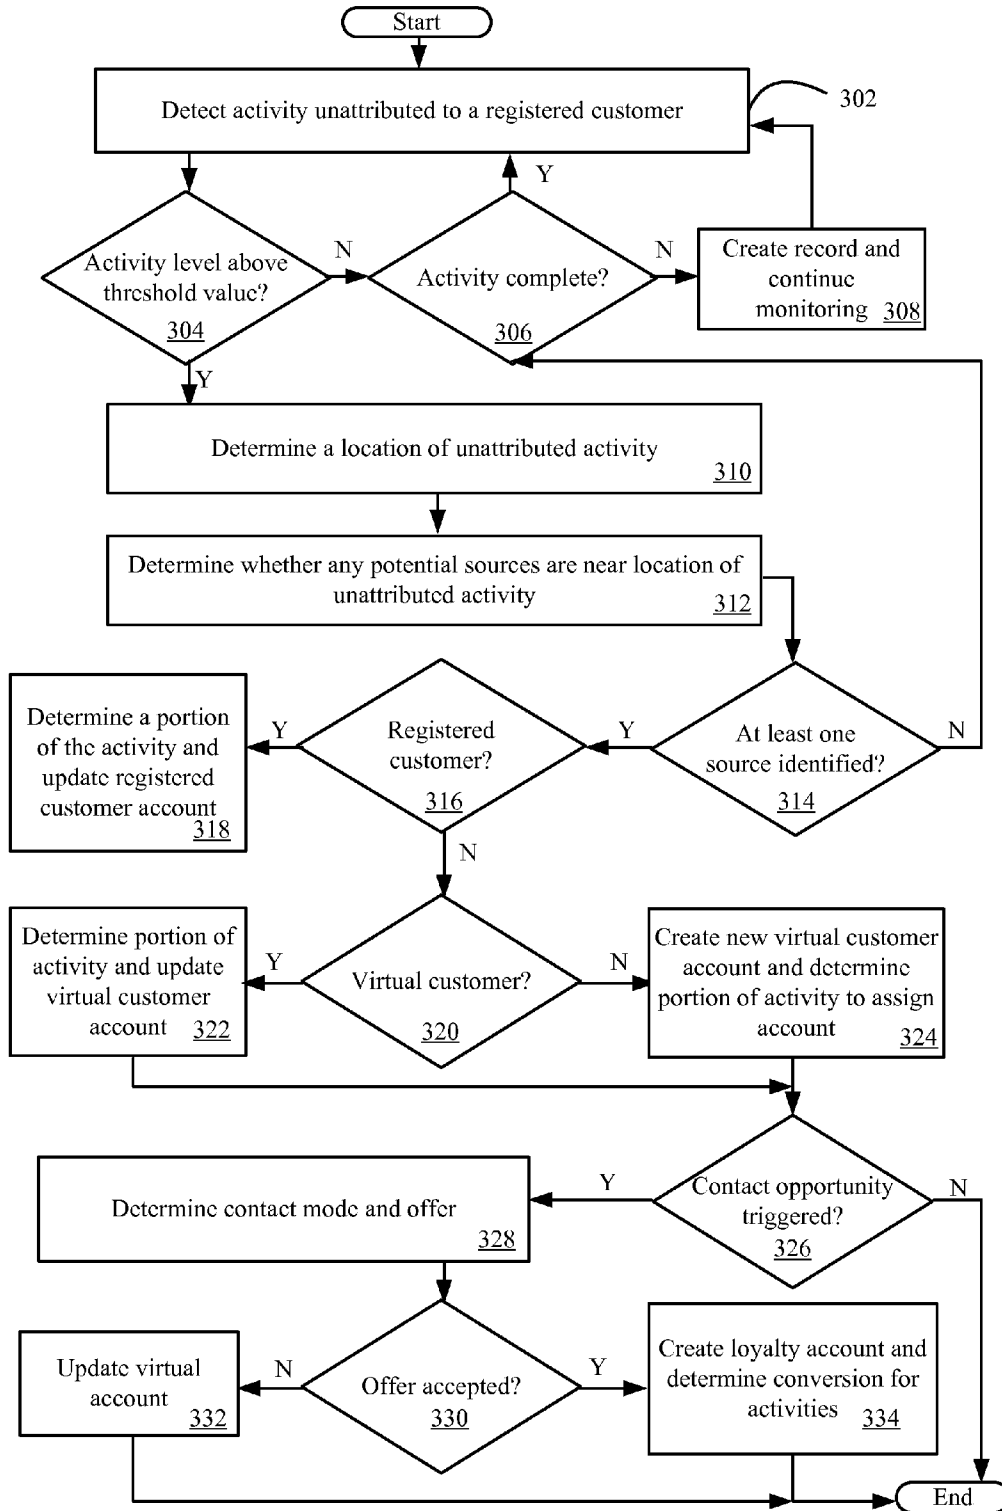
Start

Detect activity unattributed to a registered customer

302

Activity level above threshold value? 304

N

Activity complete? 306

Y

N

Create record and continue monitoring 308

Y

Determine a location of unattributed activity 310

Determine whether any potential sources are near location of unattributed activity 312

Determine a portion of the activity and update registered customer account 318

Y

Registered customer? 316

Y

At least one source identified? 314

N

N

Determine portion of activity and update virtual customer account 322

Y

Virtual customer? 320

N

Create new virtual customer account and determine portion of activity to assign account 324

Determine contact mode and offer 328

Y

Contact opportunity triggered? 326

N

Update virtual account 332

N

Offer accepted? 330

Y

Create loyalty account and determine conversion for activities 334

End